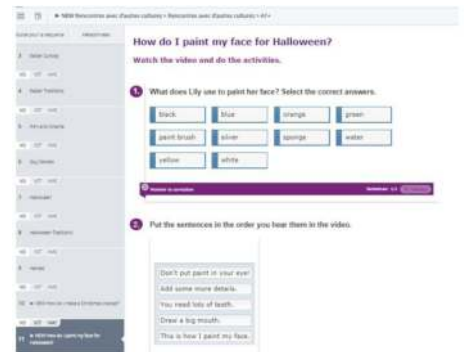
► NEW Rencontres avec d'autres cultures › Rencontres avec d'autres cultures › A1+

How do I paint my face for Halloween?

Watch the video and do the activities.

1 What does Lily use to paint her face? Select the correct answers.

black
blue
orange
green
paint brush
silver
sponge
water
yellow
white

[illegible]

2 Put the sentences in the order you hear them in the video.

Don't put paint in your eye!
Add some more details.
You need lots of teeth.
Draw a big mouth.
This is how I paint my face.

1 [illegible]
2 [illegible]
3 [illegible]
4 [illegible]
5 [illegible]
6 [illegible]
7 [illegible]
8 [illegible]
9 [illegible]
10 ► NEW How do I make a Christmas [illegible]
11 ► NEW How do I paint my face for Halloween?